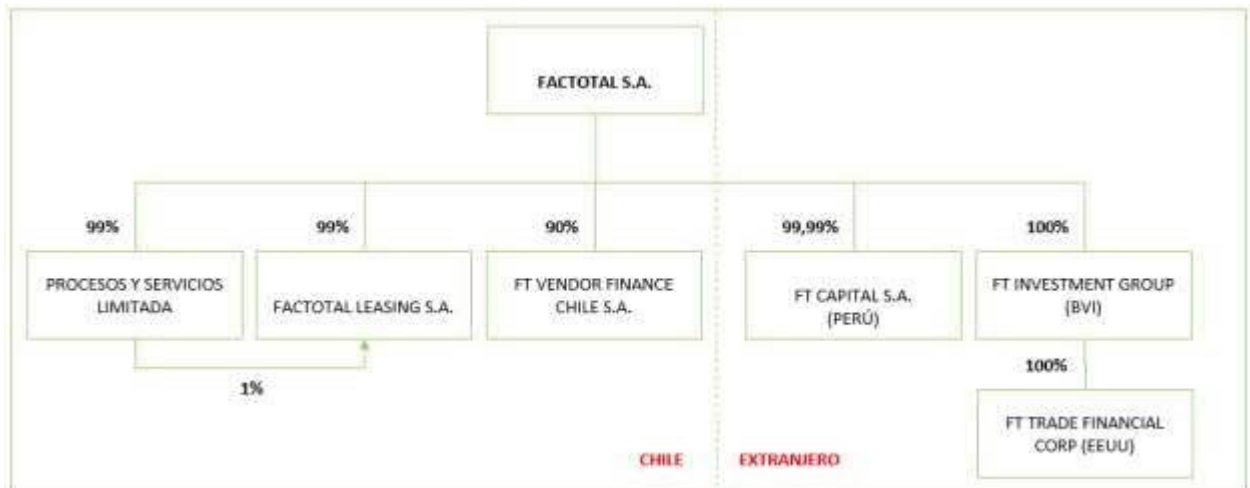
FACTOTAL S.A.

99%

PROCESOS Y SERVICIOS LIMITADA

99%

FACTOTAL LEASING S.A.

1%

90%

FT VENDOR FINANCE CHILE S.A.

99,99%

FT CAPITAL S.A. (PERÚ)

100%

FT INVESTMENT GROUP (BVI)

100%

FT TRADE FINANCIAL CORP (EEUU)

CHILE

EXTRANJERO